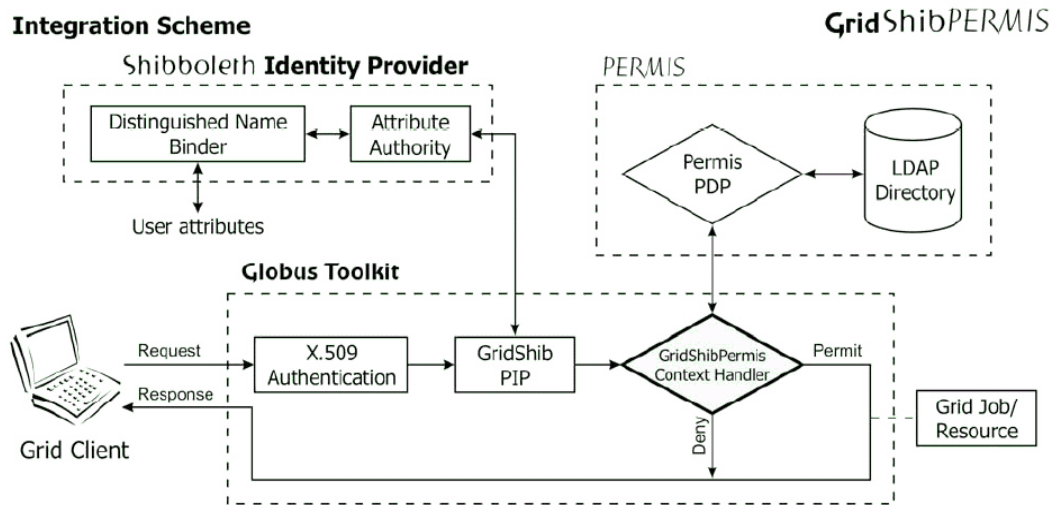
Integration Scheme

GridShibPERMIS

Shibboleth Identity Provider

Distinguished Name Binder

Attribute Authority

User attributes

PERMIS

Permis PDP

LDAP Directory

Globus Toolkit

Request

Response

Grid Client

X.509 Authentication

GridShib PIP

GridShibPermis Context Handler

Permit

Deny

Grid Job/ Resource